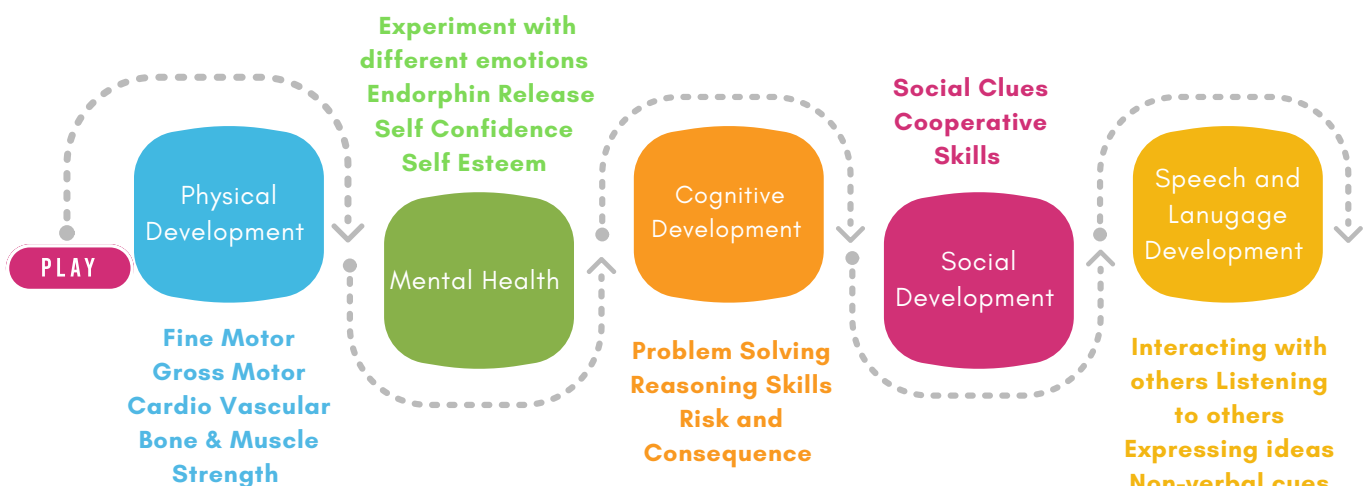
Experiment with different emotions
Endorphin Release
Self Confidence
Self Esteem

Social Clues
Cooperative Skills

PLAY

Physical Development

Fine Motor
Gross Motor
Cardio Vascular
Bone & Muscle Strength

Mental Health

Cognitive Development

Problem Solving
Reasoning Skills
Risk and Consequence

Social Development

Speech and Lanugage Development

Interacting with others Listening to others
Expressing ideas
Non-verbal cues